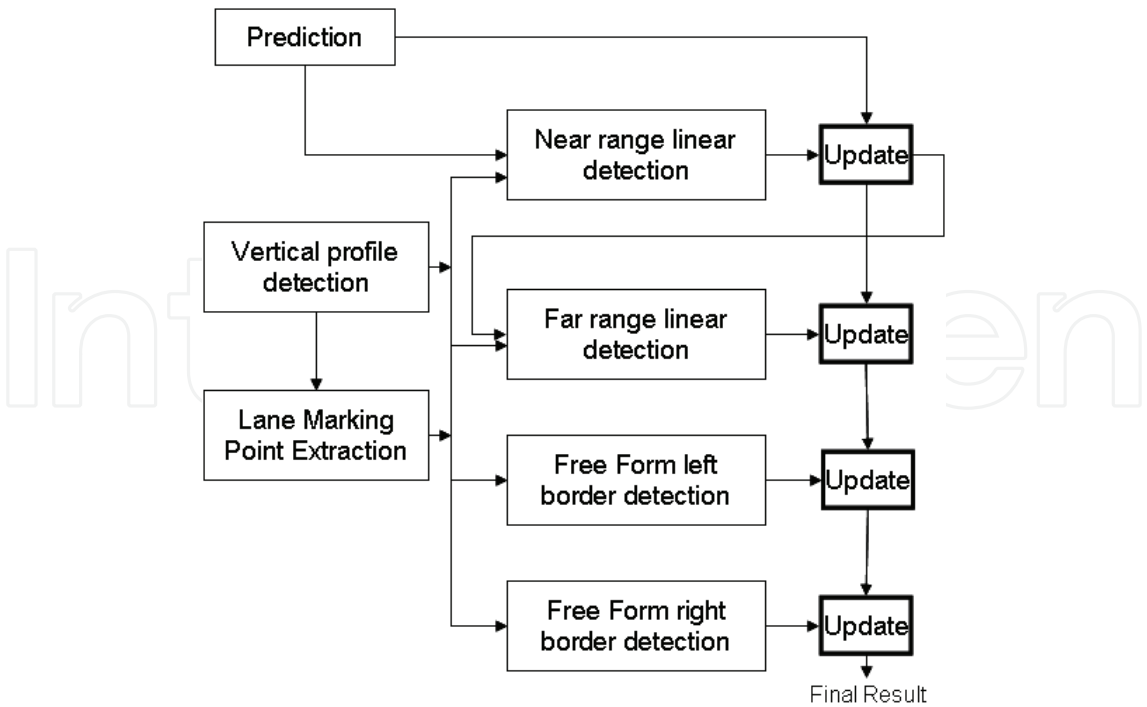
Prediction

Near range linear detection

Update

Vertical profile detection

Far range linear detection

Update

Lane Marking Point Extraction

Free Form left border detection

Update

Free Form right border detection

Update

Final Result